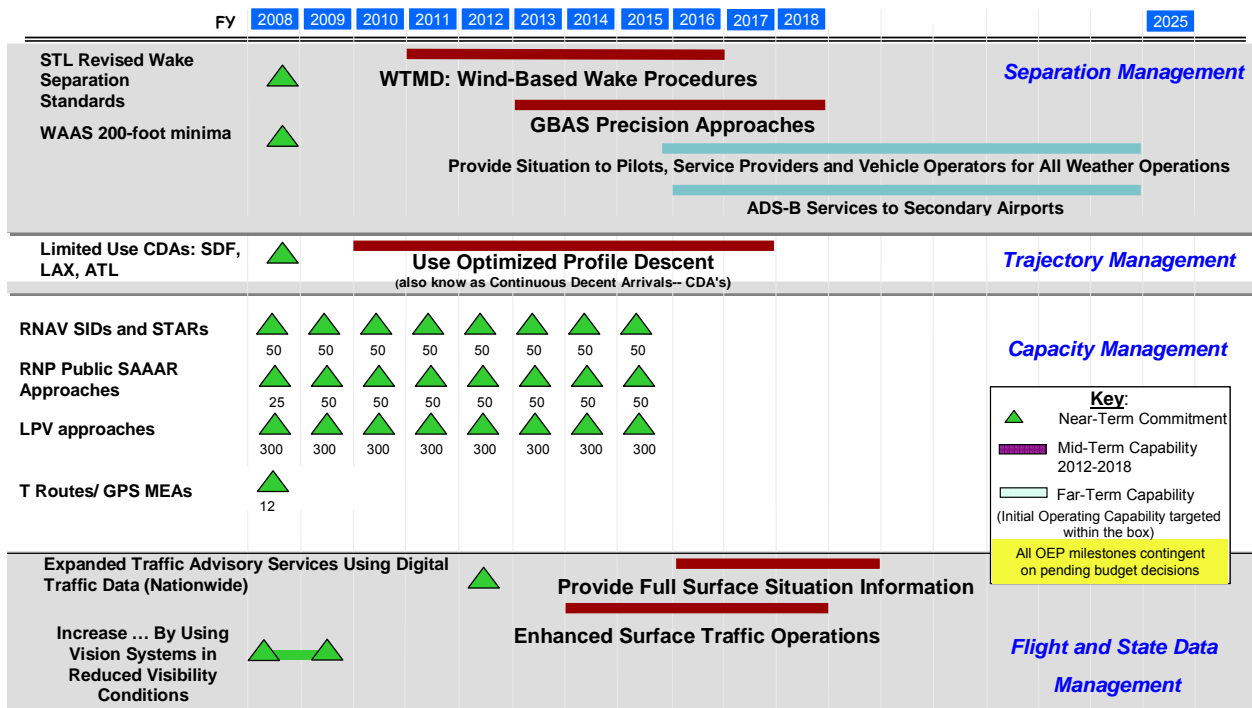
FY 2008 2009 2010 2011 2012 2013 2014 2015 2016 2017 2018 2025

STL Revised Wake Separation Standards

WTMD: Wind-Based Wake Procedures

Separation Management

WAAS 200-foot minima

GBAS Precision Approaches

Provide Situation to Pilots, Service Providers and Vehicle Operators for All Weather Operations

ADS-B Services to Secondary Airports

Limited Use CDAs: SDF, LAX, ATL

Use Optimized Profile Descent
(also know as Continuous Decent Arrivals-- CDA's)

Trajectory Management

RNAV SIDs and STARs
50 50 50 50 50 50 50 50

Capacity Management

RNP Public SAAAR Approaches
25 50 50 50 50 50 50 50

LPV approaches
300 300 300 300 300 300 300 300

T Routes/ GPS MEAs
12

Key:
Near-Term Commitment
Mid-Term Capability 2012-2018
Far-Term Capability
(Initial Operating Capability targeted within the box)
All OEP milestones contingent on pending budget decisions

Expanded Traffic Advisory Services Using Digital Traffic Data (Nationwide)

Provide Full Surface Situation Information

Increase … By Using Vision Systems in Reduced Visibility Conditions

Enhanced Surface Traffic Operations

Flight and State Data Management